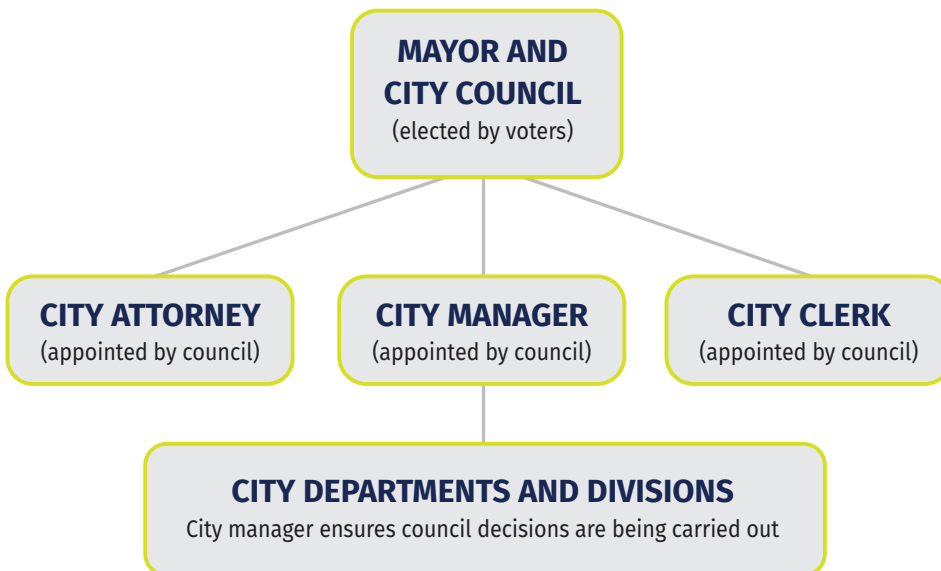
MAYOR AND CITY COUNCIL
(elected by voters)

CITY ATTORNEY
(appointed by council)

CITY MANAGER
(appointed by council)

CITY CLERK
(appointed by council)

CITY DEPARTMENTS AND DIVISIONS
City manager ensures council decisions are being carried out